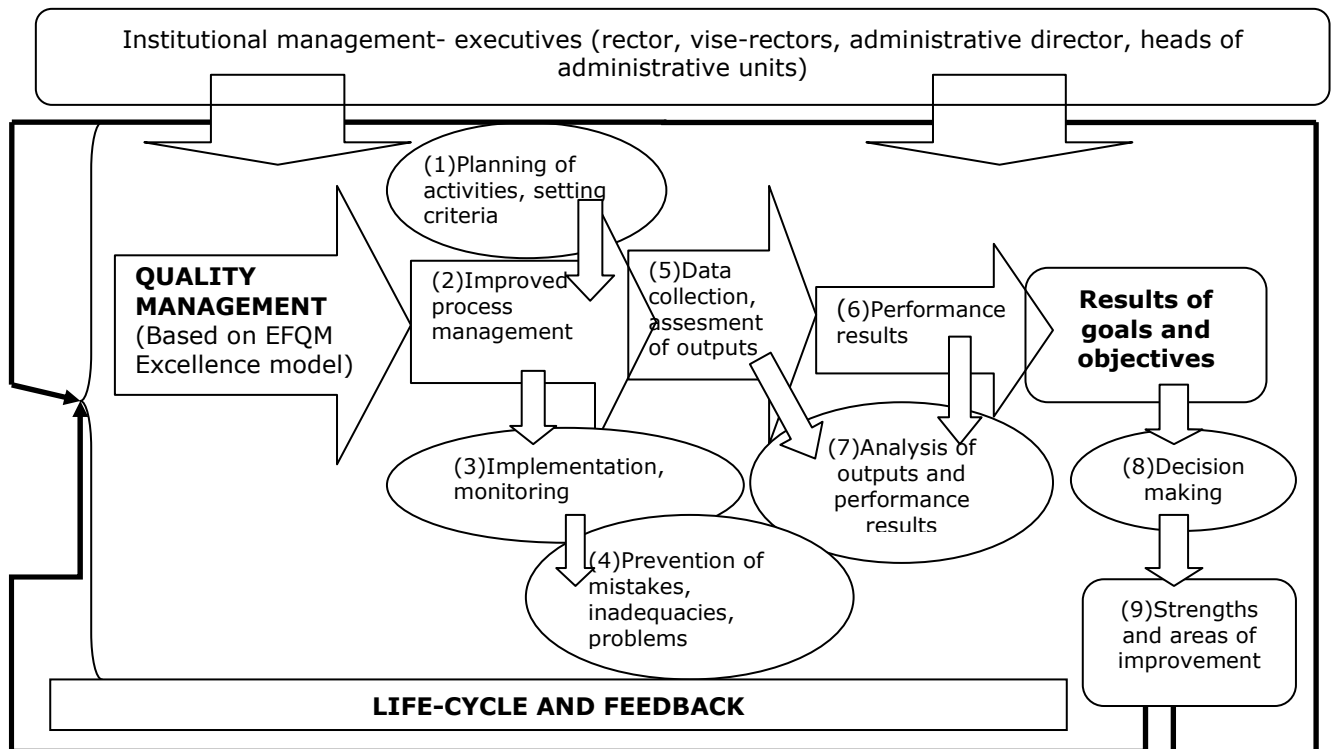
Institutional management- executives (rector, vise-rectors, administrative director, heads of administrative units)

(1)Planning of activities, setting criteria

QUALITY MANAGEMENT (Based on EFQM Excellence model)

(2)Improved process management

(5)Data collection, assesment of outputs

(6)Performance results

Results of goals and objectives

(3)Implementation, monitoring

(7)Analysis of outputs and performance results

(8)Decision making

(4)Prevention of mistakes, inadequacies, problems

(9)Strengths and areas of improvement

LIFE-CYCLE AND FEEDBACK